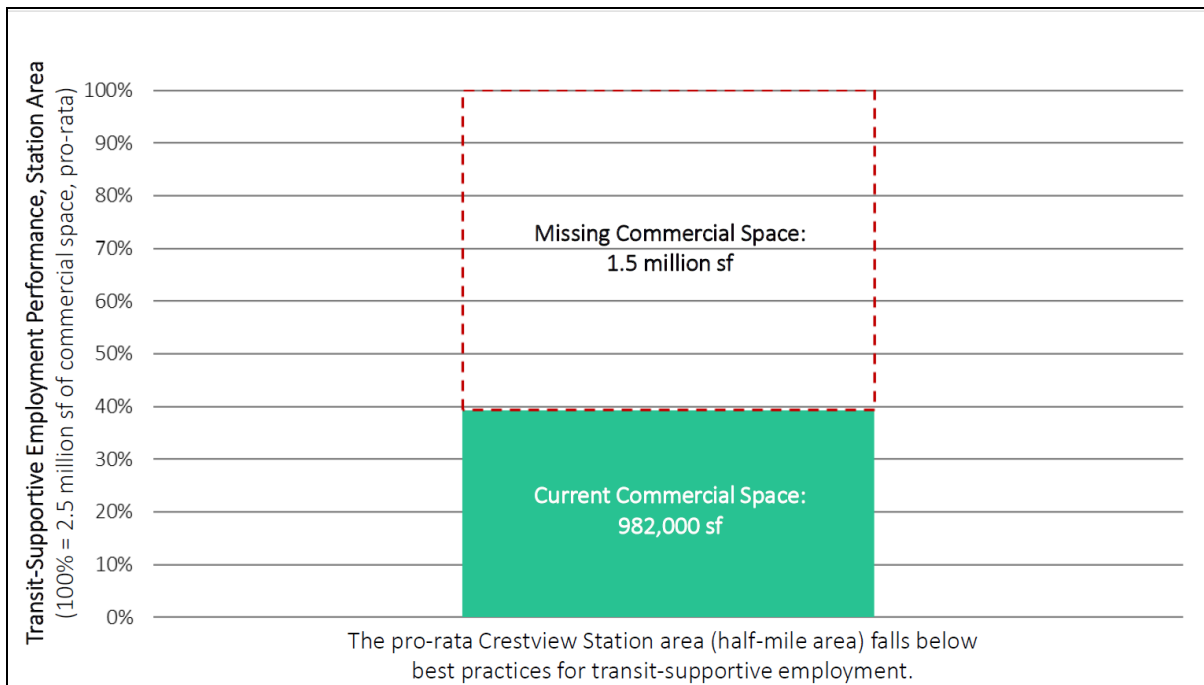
Transit-Supportive Employment Performance, Station Area
(100% = 2.5 million sf of commercial space, pro-rata)

100%
90%
80%
70%
60%
50%
40%
30%
20%
10%
0%

Missing Commercial Space:
1.5 million sf

Current Commercial Space:
982,000 sf

The pro-rata Crestview Station area (half-mile area) falls below best practices for transit-supportive employment.